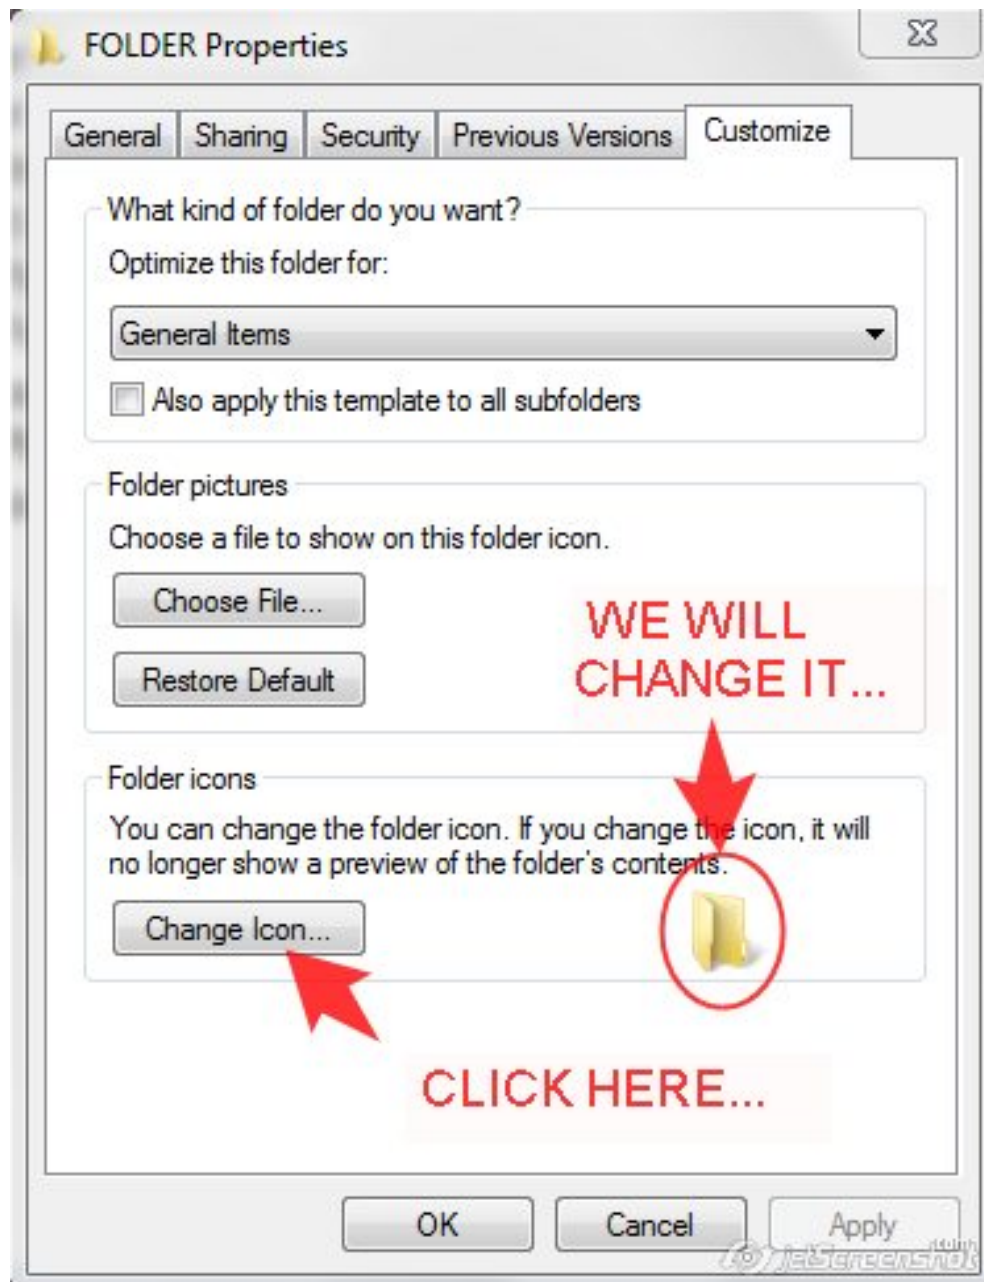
FOLDER Properties

General | Sharing | Security | Previous Versions | Customize

What kind of folder do you want?

Optimize this folder for:

General Items

Also apply this template to all subfolders

Folder pictures

Choose a file to show on this folder icon.

Choose File...

Restore Default

WE WILL CHANGE IT...

Folder icons

You can change the folder icon. If you change the icon, it will no longer show a preview of the folder's contents.

Change Icon...

CLICK HERE...

OK

Cancel

Apply

JetScreenshot.com